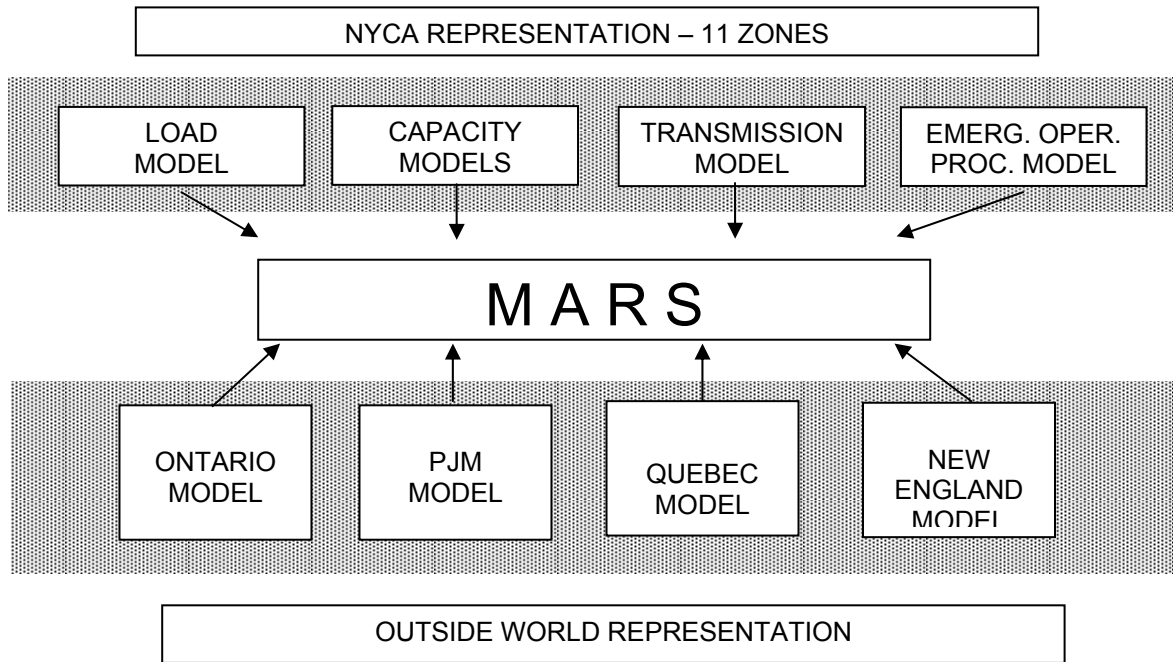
NYCA REPRESENTATION – 11 ZONES

LOAD MODEL

CAPACITY MODELS

TRANSMISSION MODEL

EMERG. OPER. PROC. MODEL

M A R S

ONTARIO MODEL

PJM MODEL

QUEBEC MODEL

NEW ENGLAND MODEL

OUTSIDE WORLD REPRESENTATION